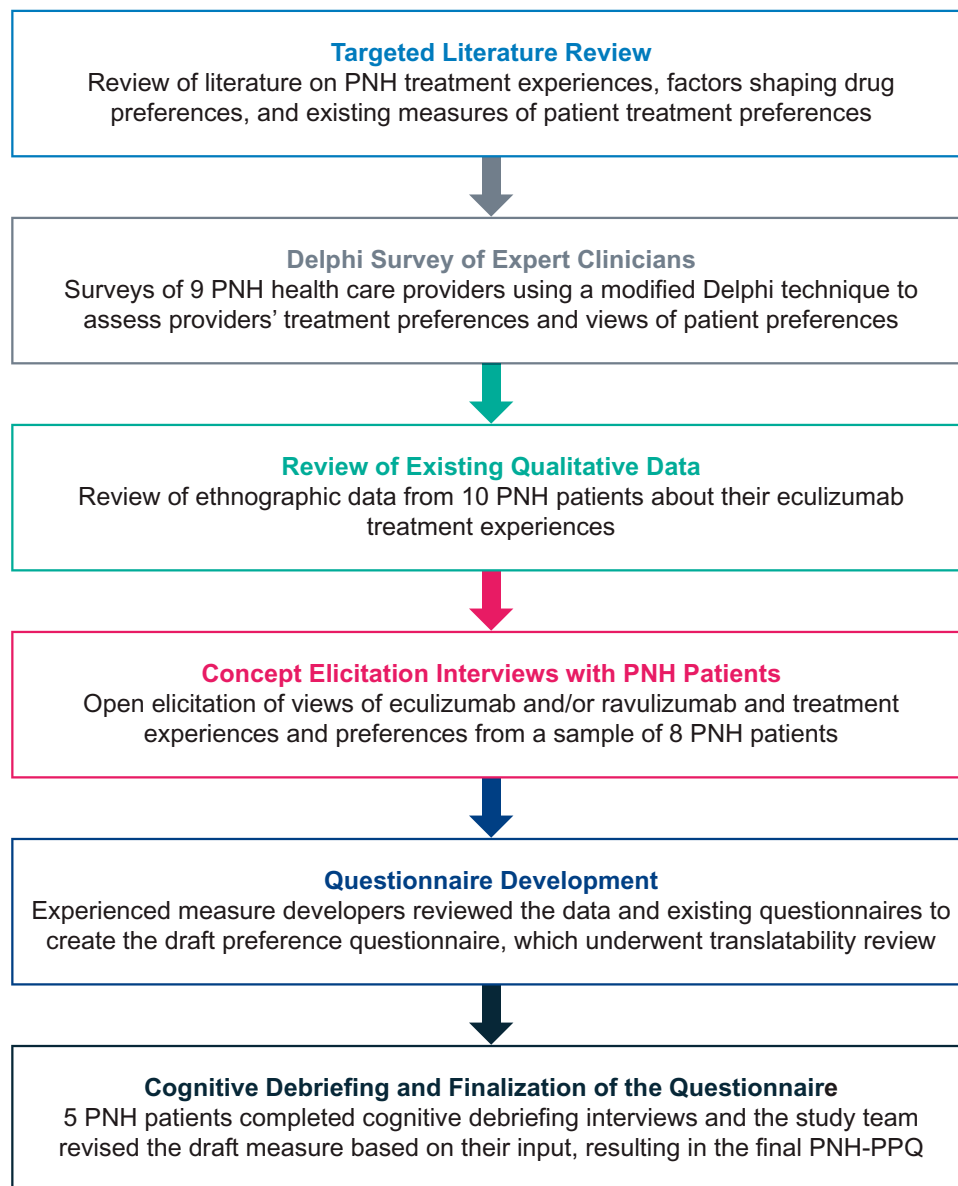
Targeted Literature Review
Review of literature on PNH treatment experiences, factors shaping drug preferences, and existing measures of patient treatment preferences

Delphi Survey of Expert Clinicians
Surveys of 9 PNH health care providers using a modified Delphi technique to assess providers' treatment preferences and views of patient preferences

Review of Existing Qualitative Data
Review of ethnographic data from 10 PNH patients about their eculizumab treatment experiences

Concept Elicitation Interviews with PNH Patients
Open elicitation of views of eculizumab and/or ravulizumab and treatment experiences and preferences from a sample of 8 PNH patients

Questionnaire Development
Experienced measure developers reviewed the data and existing questionnaires to create the draft preference questionnaire, which underwent translatability review

Cognitive Debriefing and Finalization of the Questionnaire
5 PNH patients completed cognitive debriefing interviews and the study team revised the draft measure based on their input, resulting in the final PNH-PPQ